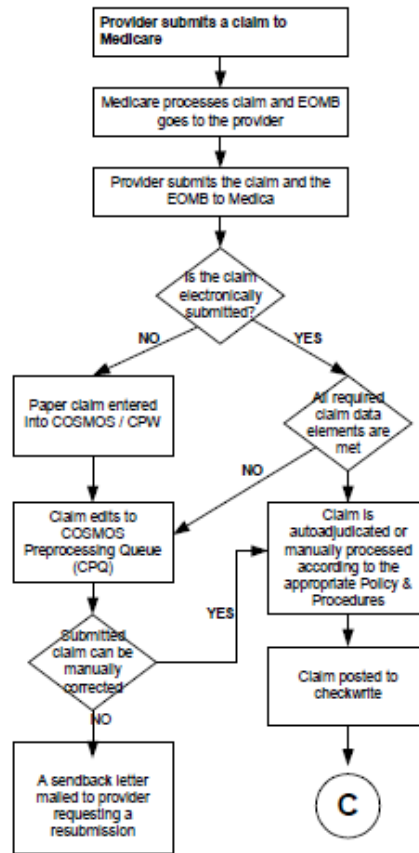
Provider submits a claim to Medicare

Medicare processes claim and EOMB goes to the provider

Provider submits the claim and the EOMB to Medica

Is the claim electronically submitted?

NO

YES

Paper claim entered into COSMOS / CPW

All required claim data elements are met

NO

Claim edits to COSMOS Preprocessing Queue (CPQ)

Claim is autoadjudicated or manually processed according to the appropriate Policy & Procedures

YES

Submitted claim can be manually corrected

NO

Claim posted to checkwrite

A sendback letter mailed to provider requesting a resubmission

C